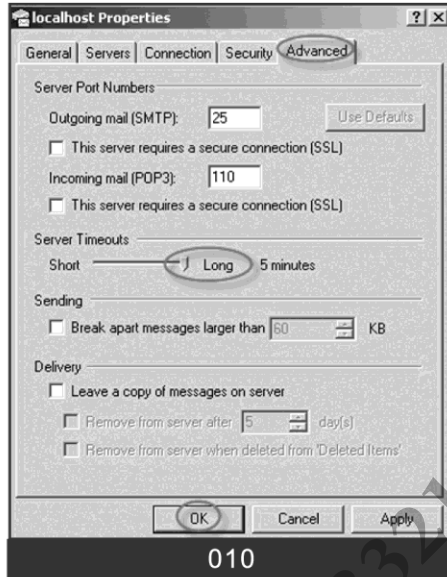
localhost Properties

? X

General | Servers | Connection | Security | Advanced

Server Port Numbers

Outgoing mail (SMTP): 25

Use Defaults

This server requires a secure connection (SSL)

Incoming mail (POP3): 110

This server requires a secure connection (SSL)

Server Timeouts

Short Long 5 minutes

Sending

Break apart messages larger than 60 KB

Delivery

Leave a copy of messages on server

Remove from server after 5 day(s)

Remove from server when deleted from 'Deleted Items'

OK Cancel Apply

010